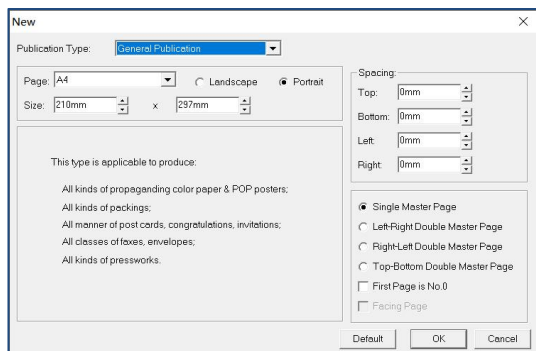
New

Publication Type: General Publication

Page: A4
Landscape
Portrait
Size: 210mm x 297mm

Spacing:
Top: 0mm
Bottom: 0mm
Left: 0mm
Right: 0mm

This type is applicable to produce:

All kinds of propaganding color paper & POP posters;
All kinds of packings;
All manner of post cards, congratulations, invitations;
All classes of faxes, envelopes;
All kinds of pressworks.

Single Master Page
Left-Right Double Master Page
Right-Left Double Master Page
Top-Bottom Double Master Page
First Page is No.0
Facing Page

Default
OK
Cancel